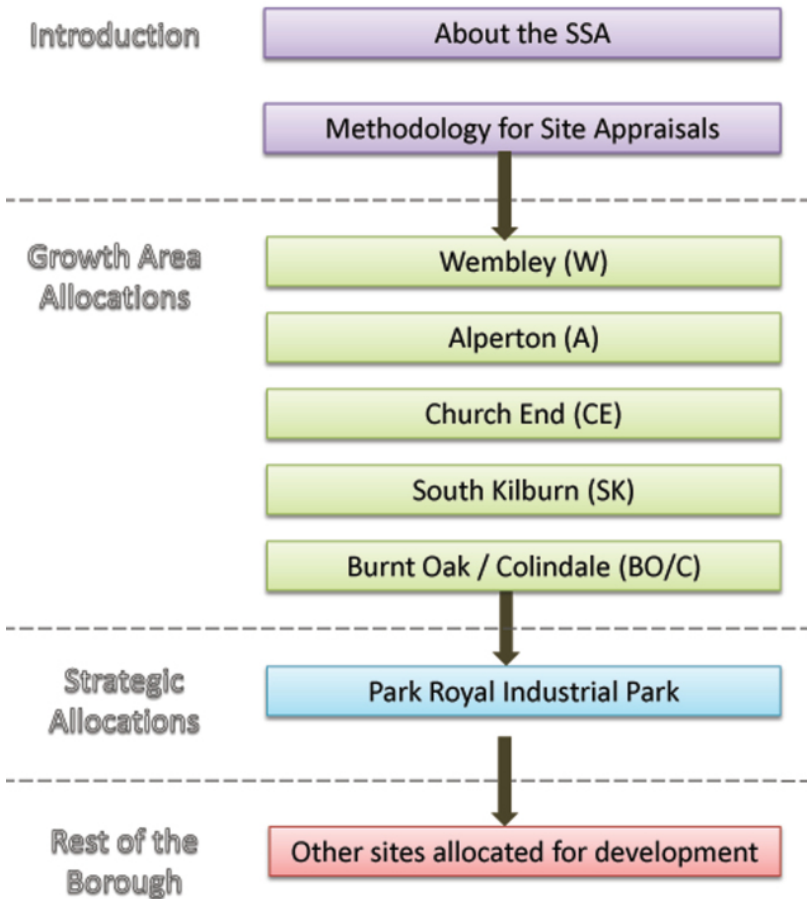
Introduction

About the SSA

Methodology for Site Appraisals

Growth Area Allocations

Wembley (W)

Alperton (A)

Church End (CE)

South Kilburn (SK)

Burnt Oak / Colindale (BO/C)

Strategic Allocations

Park Royal Industrial Park

Rest of the Borough

Other sites allocated for development